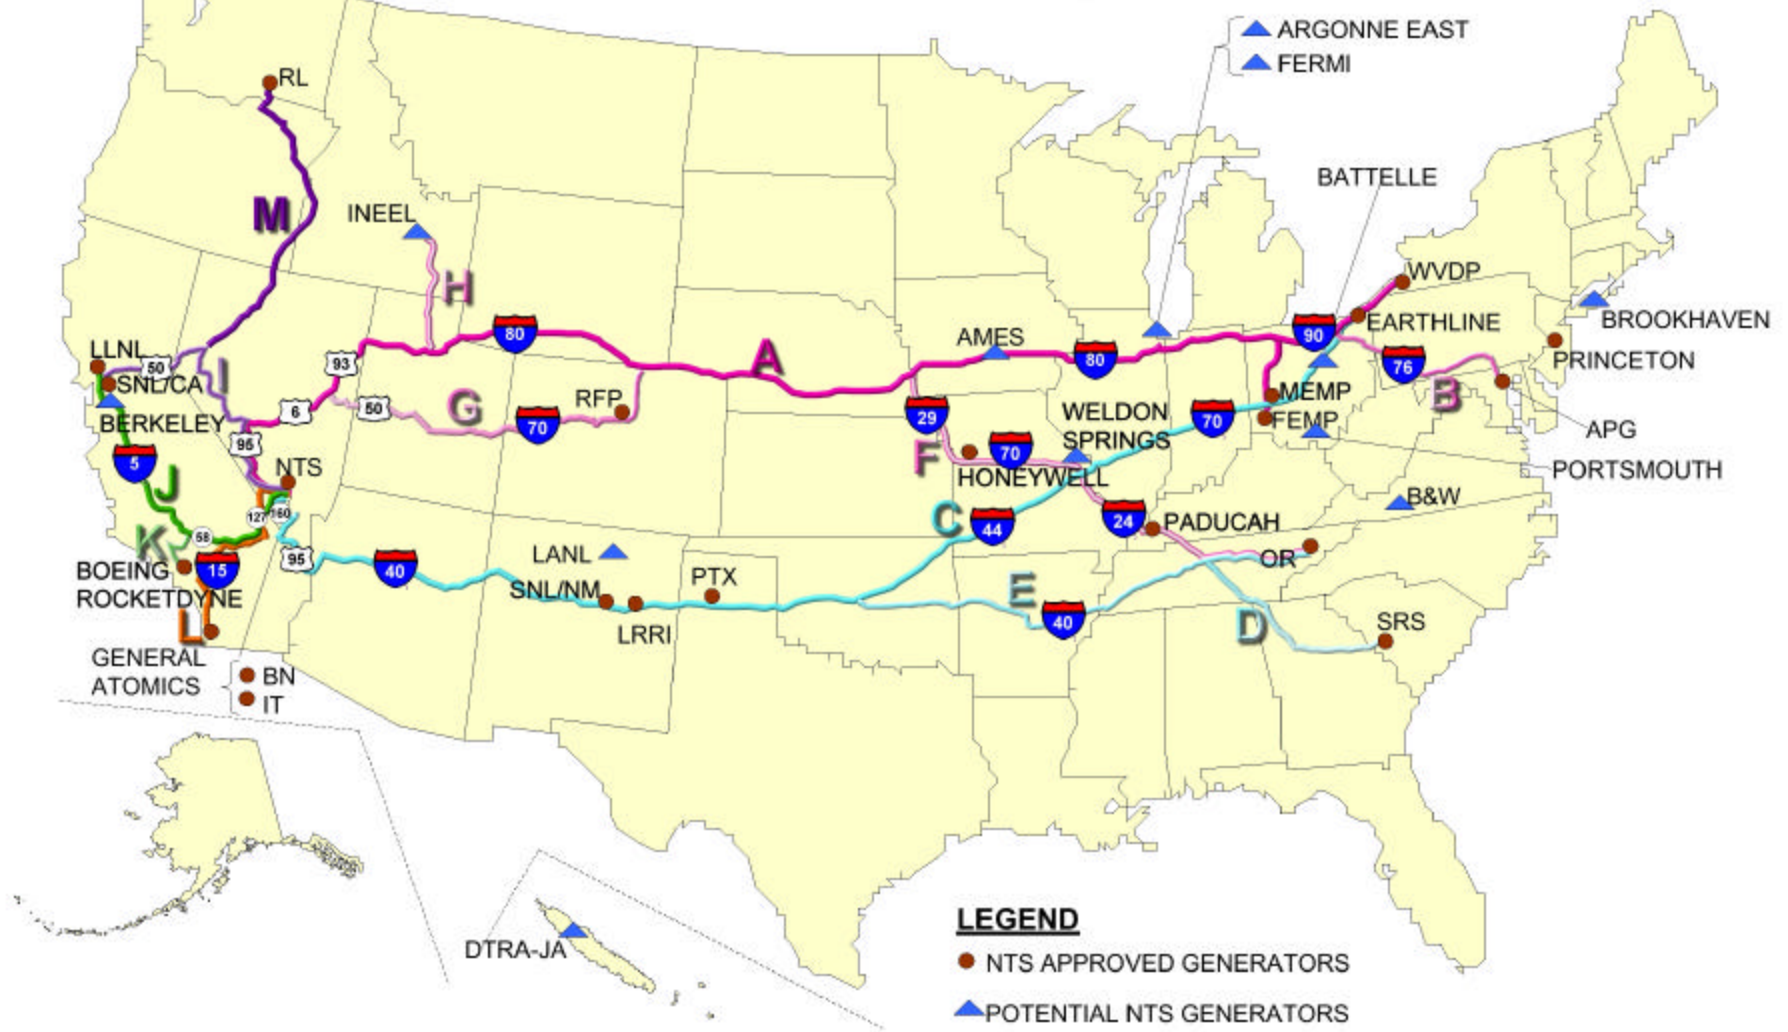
ARGONNE EAST
FERMI

RL

M

INEEL

H

BATTELLE

WVDP

EARTHLINE

BROOKHAVEN

LLNL
SNL/CA
I
BERKELEY

50
93
6
50
95
80
A
G
RFP
70
AMES
80
90
76
PRINCETON
B
MEMP
FEMP
APG
29
WELDON SPRINGS
70
F
70
HONEYWELL
PORTSMOUTH

5
J
NTS
127
160
58
K
15
BOEING ROCKETDYNE
L
GENERAL ATOMICS
BN
IT

95
40
LANL
SNL/NM
LRRI
PTX
C
44
24
PADUCAH
B&W
OR
E
40
D
SRS

DTRA-JA

LEGEND
NTS APPROVED GENERATORS
POTENTIAL NTS GENERATORS